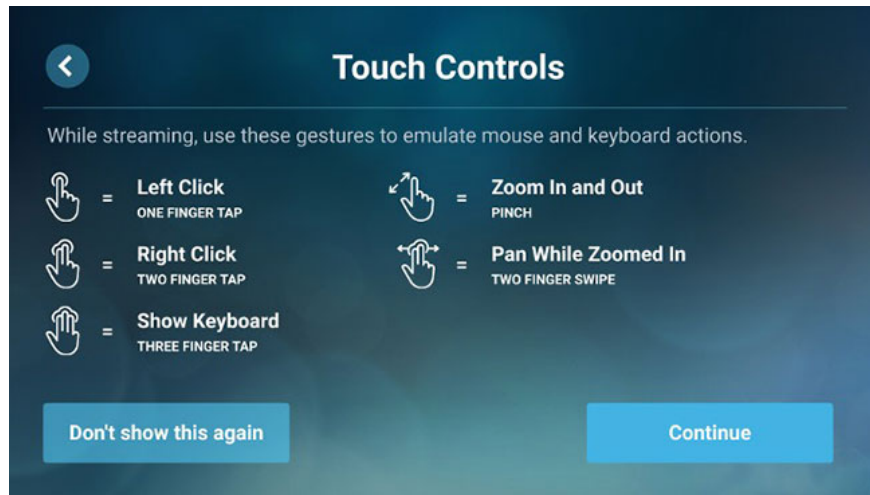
Touch Controls

While streaming, use these gestures to emulate mouse and keyboard actions.

= Left Click
ONE FINGER TAP

= Right Click
TWO FINGER TAP

= Show Keyboard
THREE FINGER TAP

= Zoom In and Out
PINCH

= Pan While Zoomed In
TWO FINGER SWIPE

Don't show this again

Continue